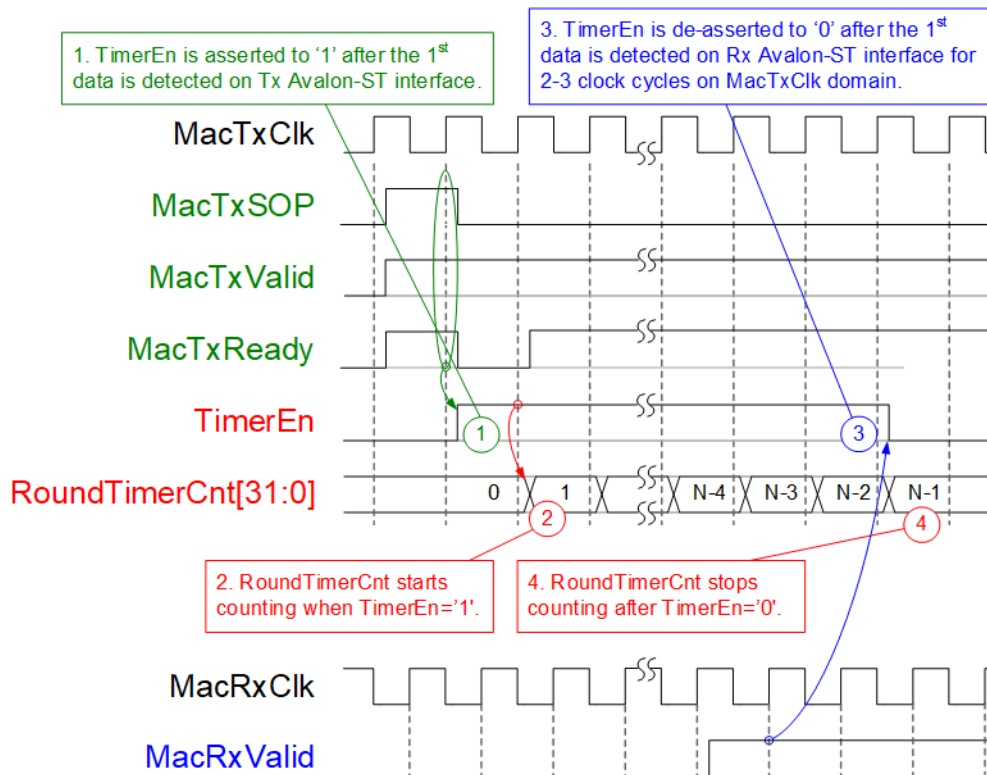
1. TimerEn is asserted to ‘1’ after the 1$^{st}$ data is detected on Tx Avalon-ST interface.

3. TimerEn is de-asserted to ‘0’ after the 1$^{st}$ data is detected on Rx Avalon-ST interface for 2-3 clock cycles on MacTxClk domain.

MacTxClk

MacTxSOP

MacTxValid

MacTxReady

TimerEn

1

3

RoundTimerCnt[31:0]

0

1

N-4

N-3

N-2

N-1

2

4

2. RoundTimerCnt starts counting when TimerEn=’1’.

4. RoundTimerCnt stops counting after TimerEn=’0’.

MacRxClk

MacRxValid